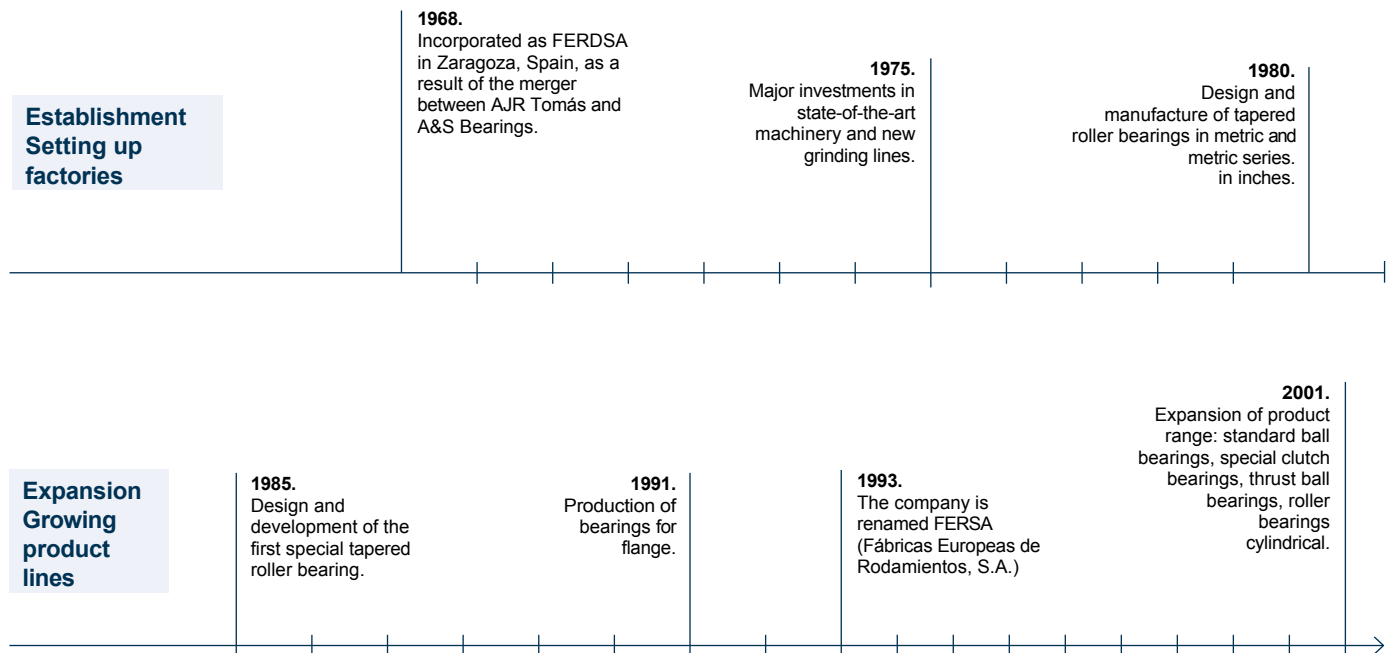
Establishment Setting up factories

1968.
Incorporated as FERDSA in Zaragoza, Spain, as a result of the merger between AJR Tomás and A&S Bearings.

1975.
Major investments in state-of-the-art machinery and new grinding lines.

1980.
Design and manufacture of tapered roller bearings in metric and metric series. in inches.

Expansion Growing product lines

1985.
Design and development of the first special tapered roller bearing.

1991.
Production of bearings for flange.

1993.
The company is renamed FERSA (Fábricas Europeas de Rodamientos, S.A.)

2001.
Expansion of product range: standard ball bearings, special clutch bearings, thrust ball bearings, roller bearings cylindrical.